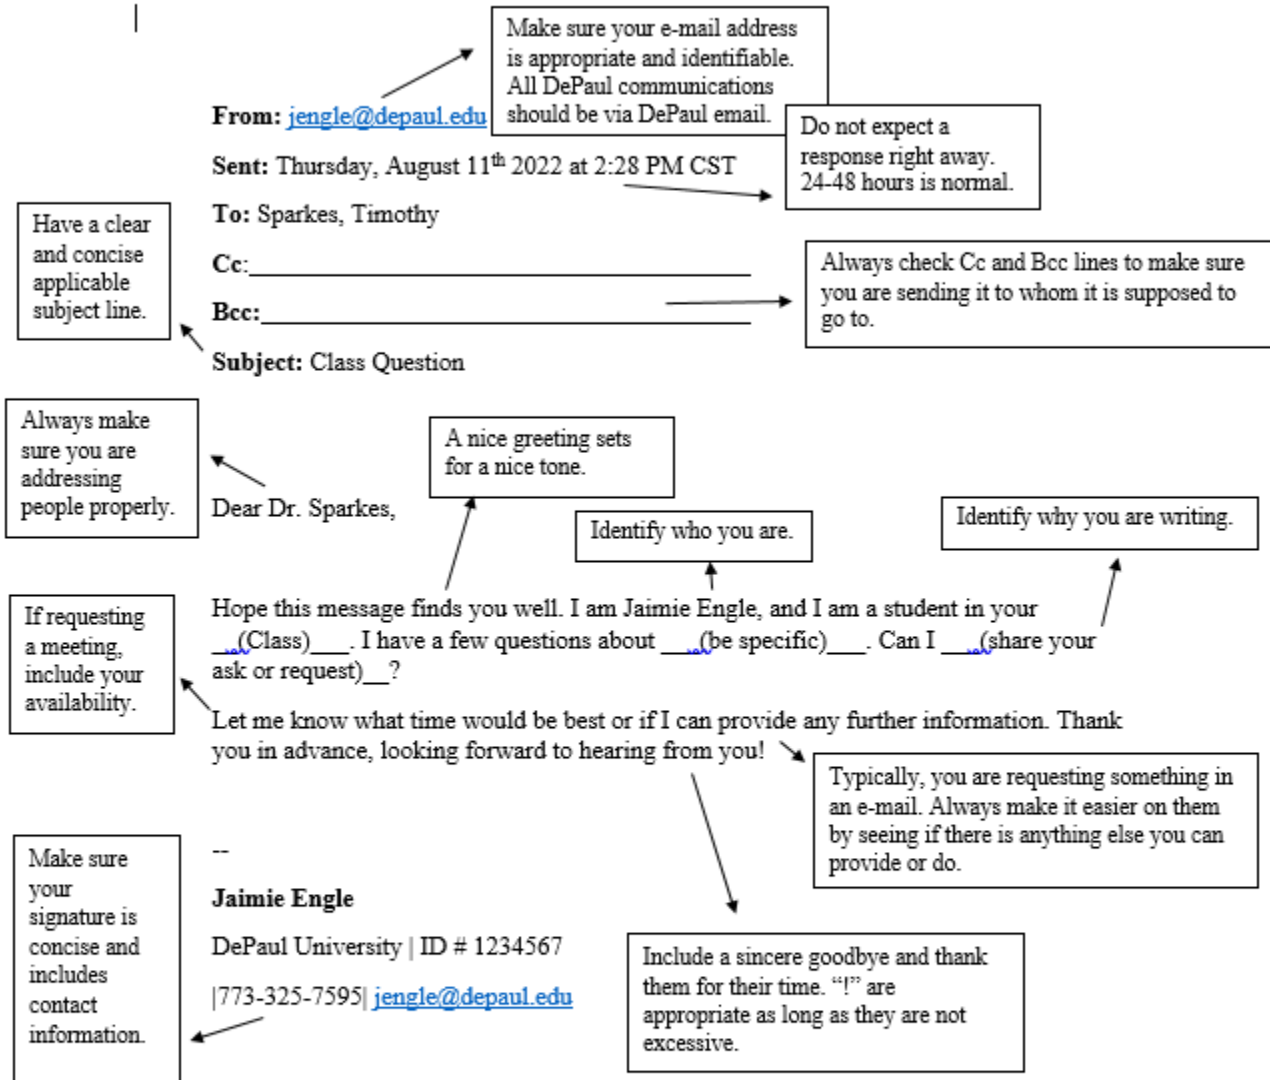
Make sure your e-mail address is appropriate and identifiable. All DePaul communications should be via DePaul email.

From: jengle@depaul.edu

Do not expect a response right away. 24-48 hours is normal.

Sent: Thursday, August 11$^{th}$ 2022 at 2:28 PM CST

To: Sparkes, Timothy

Have a clear and concise applicable subject line.

Cc:________________________________________

Bcc:________________________________________

Always check Cc and Bcc lines to make sure you are sending it to whom it is supposed to go to.

Subject: Class Question

Always make sure you are addressing people properly.

A nice greeting sets for a nice tone.

Dear Dr. Sparkes,

Identify who you are.

Identify why you are writing.

If requesting a meeting, include your availability.

Hope this message finds you well. I am Jaimie Engle, and I am a student in your __(Class)___. I have a few questions about ___(be specific)___. Can I ___(share your ask or request)__?

Let me know what time would be best or if I can provide any further information. Thank you in advance, looking forward to hearing from you!

Typically, you are requesting something in an e-mail. Always make it easier on them by seeing if there is anything else you can provide or do.

Make sure your signature is concise and includes contact information.

--

Jaimie Engle

DePaul University | ID # 1234567

|773-325-7595| jengle@depaul.edu

Include a sincere goodbye and thank them for their time. “!” are appropriate as long as they are not excessive.